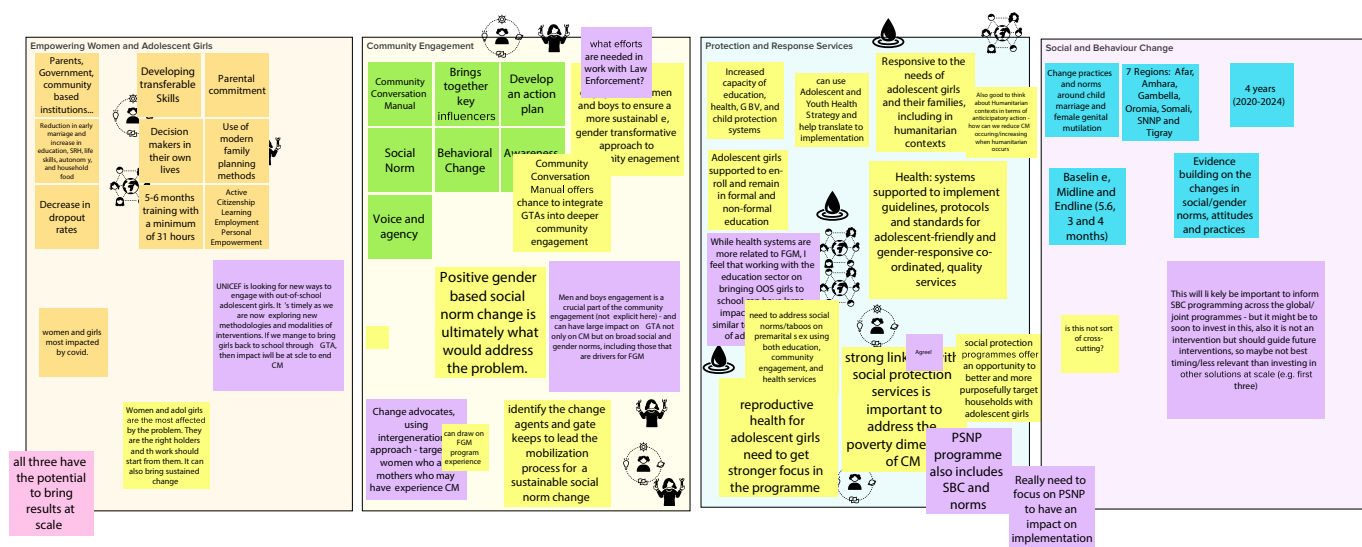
Empowering Women and Adolescent Girls

Parents, Government, community based institutions...

Developing transferable Skills

Parental commitment

Reduction in early marriage and increase in education, SRH, life skills, autonom y, and household food

Decision makers in their own lives

Use of modern family planning methods

Decrease in dropout rates

5-6 months training with a minimum of 31 hours

Active Citizenship Learning Employment Personal Empowerment

UNICEF is looking for new ways to engage with out-of-school adolescent girls. It 's timely as we are now exploring new methodologies and modalities of interventions. If we mange to bring girls back to school through GTA, then impact iwll be at scle to end CM

women and girls most impacted by covid.

Women and adol girls are the most affected by the problem. They are the right holders and th work should start from them. It can also bring sustained change

all three have the potential to bring results at scale

Community Engagement

what efforts are needed in work with Law Enforcement?

Community Conversation Manual

Brings together key influencers

Develop an action plan

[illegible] men and boys to ensure a more sustainabl e, gender transformative approach to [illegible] ity engagement

Social Norm

Behavioral Change

Awareness

Community Conversation Manual offers chance to integrate GTAs into deeper community engagement

Voice and agency

Positive gender based social norm change is ultimately what would address the problem.

Men and boys engagement is a crucial part of the community engagement (not explicit here) - and can have large impact on GTA not only on CM but on broad social and gender norms, including those that are drivers for FGM

Change advocates, using intergeneration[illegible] approach - targe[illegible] women who a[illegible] mothers who may have experience CM

can draw on FGM program experience

identify the change agents and gate keeps to lead the mobilization process for a sustainable social norm change

Protection and Response Services

Increased capacity of education, health, G BV, and child protection systems

can use Adolescent and Youth Health Strategy and help translate to implementation

Responsive to the needs of adolescent girls and their families, including in humanitarian contexts

Also good to think about Humanitarian contexts in terms of anticipatory action - how can we reduce CM occuring/increasing when humanitarian occurs

Adolescent girls supported to en-roll and remain in formal and non-formal education

Health: systems supported to implement guidelines, protocols and standards for adolescent-friendly and gender-responsive co-ordinated, quality services

While health systems are more related to FGM, I feel that working with the education sector on bringing OOS girls to school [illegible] impac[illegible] similar t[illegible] of ad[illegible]

need to address social norms/taboos on premarital s ex using both education, community engagement, and health services

strong link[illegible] with social protection services is important to address the poverty dime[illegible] of CM

Agree!

social protection programmes offer an opportunity to better and more purposefully target households with adolescent girls

reproductive health for adolescent girls need to get stronger focus in the programme

PSNP programme also includes SBC and norms

Really need to focus on PSNP to have an impact on implementation

Social and Behaviour Change

Change practices and norms around child marriage and female genital mutilation

7 Regions: Afar, Amhara, Gambella, Oromia, Somali, SNNP and Tigray

4 years (2020-2024)

Baselin e, Midline and Endline (5.6, 3 and 4 months)

Evidence building on the changes in social/gender norms, attitudes and practices

is this not sort of cross-cutting?

This will li kely be important to inform SBC programming across the global/ joint programmes - but it might be to soon to invest in this, also it is not an intervention but should guide future interventions, so maybe not best timing/less relevant than investing in other solutions at scale (e.g. first three)